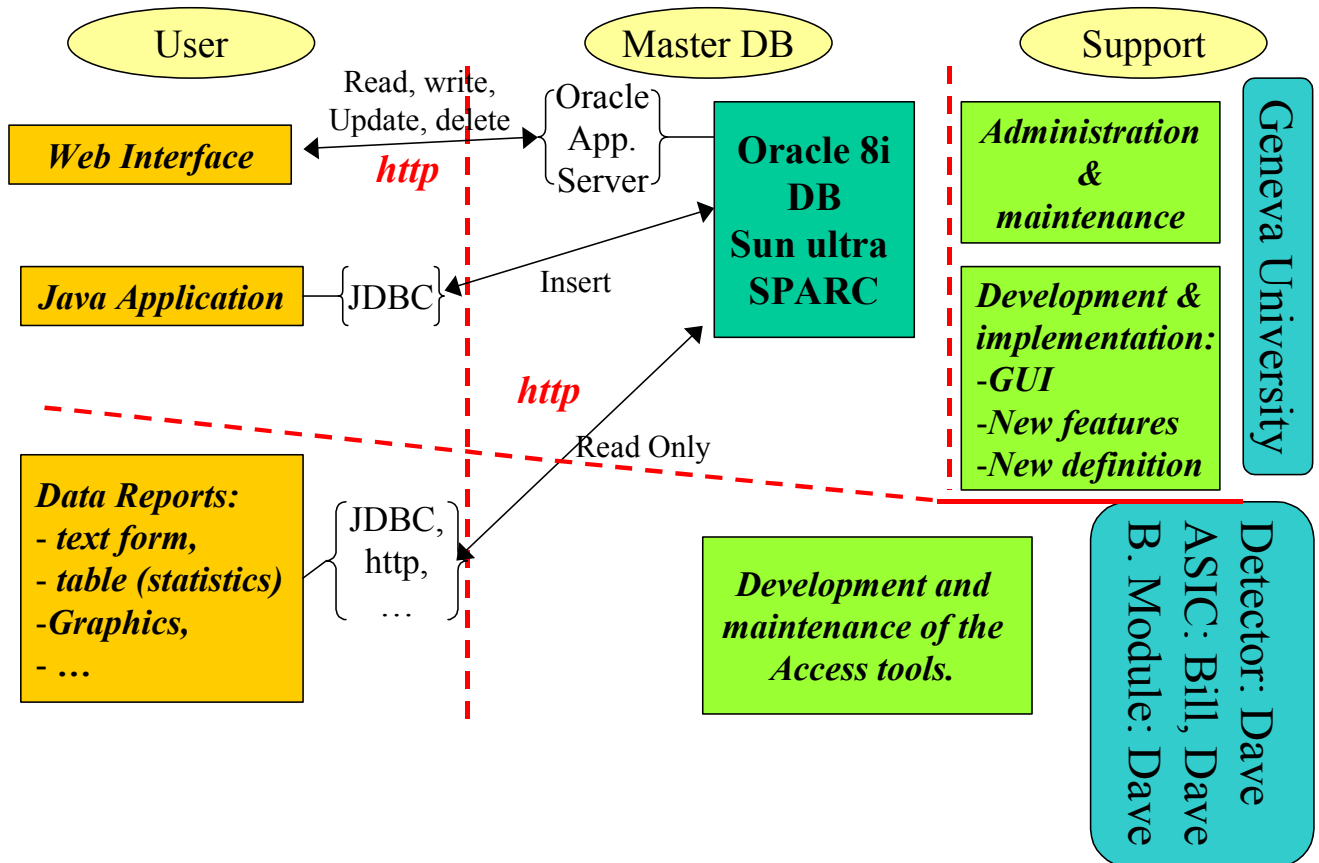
User

Master DB

Support

Read, write, Update, delete

Oracle App. Server

Web Interface

http

Oracle 8i DB Sun ultra SPARC

Administration & maintenance

Geneva University

Java Application

JDBC

Insert

Development & implementation: -GUI -New features -New definition

http

Read Only

Data Reports: - text form, - table (statistics) -Graphics, - …

JDBC, http, …

Development and maintenance of the Access tools.

Detector: Dave
ASIC: Bill, Dave
B. Module: Dave